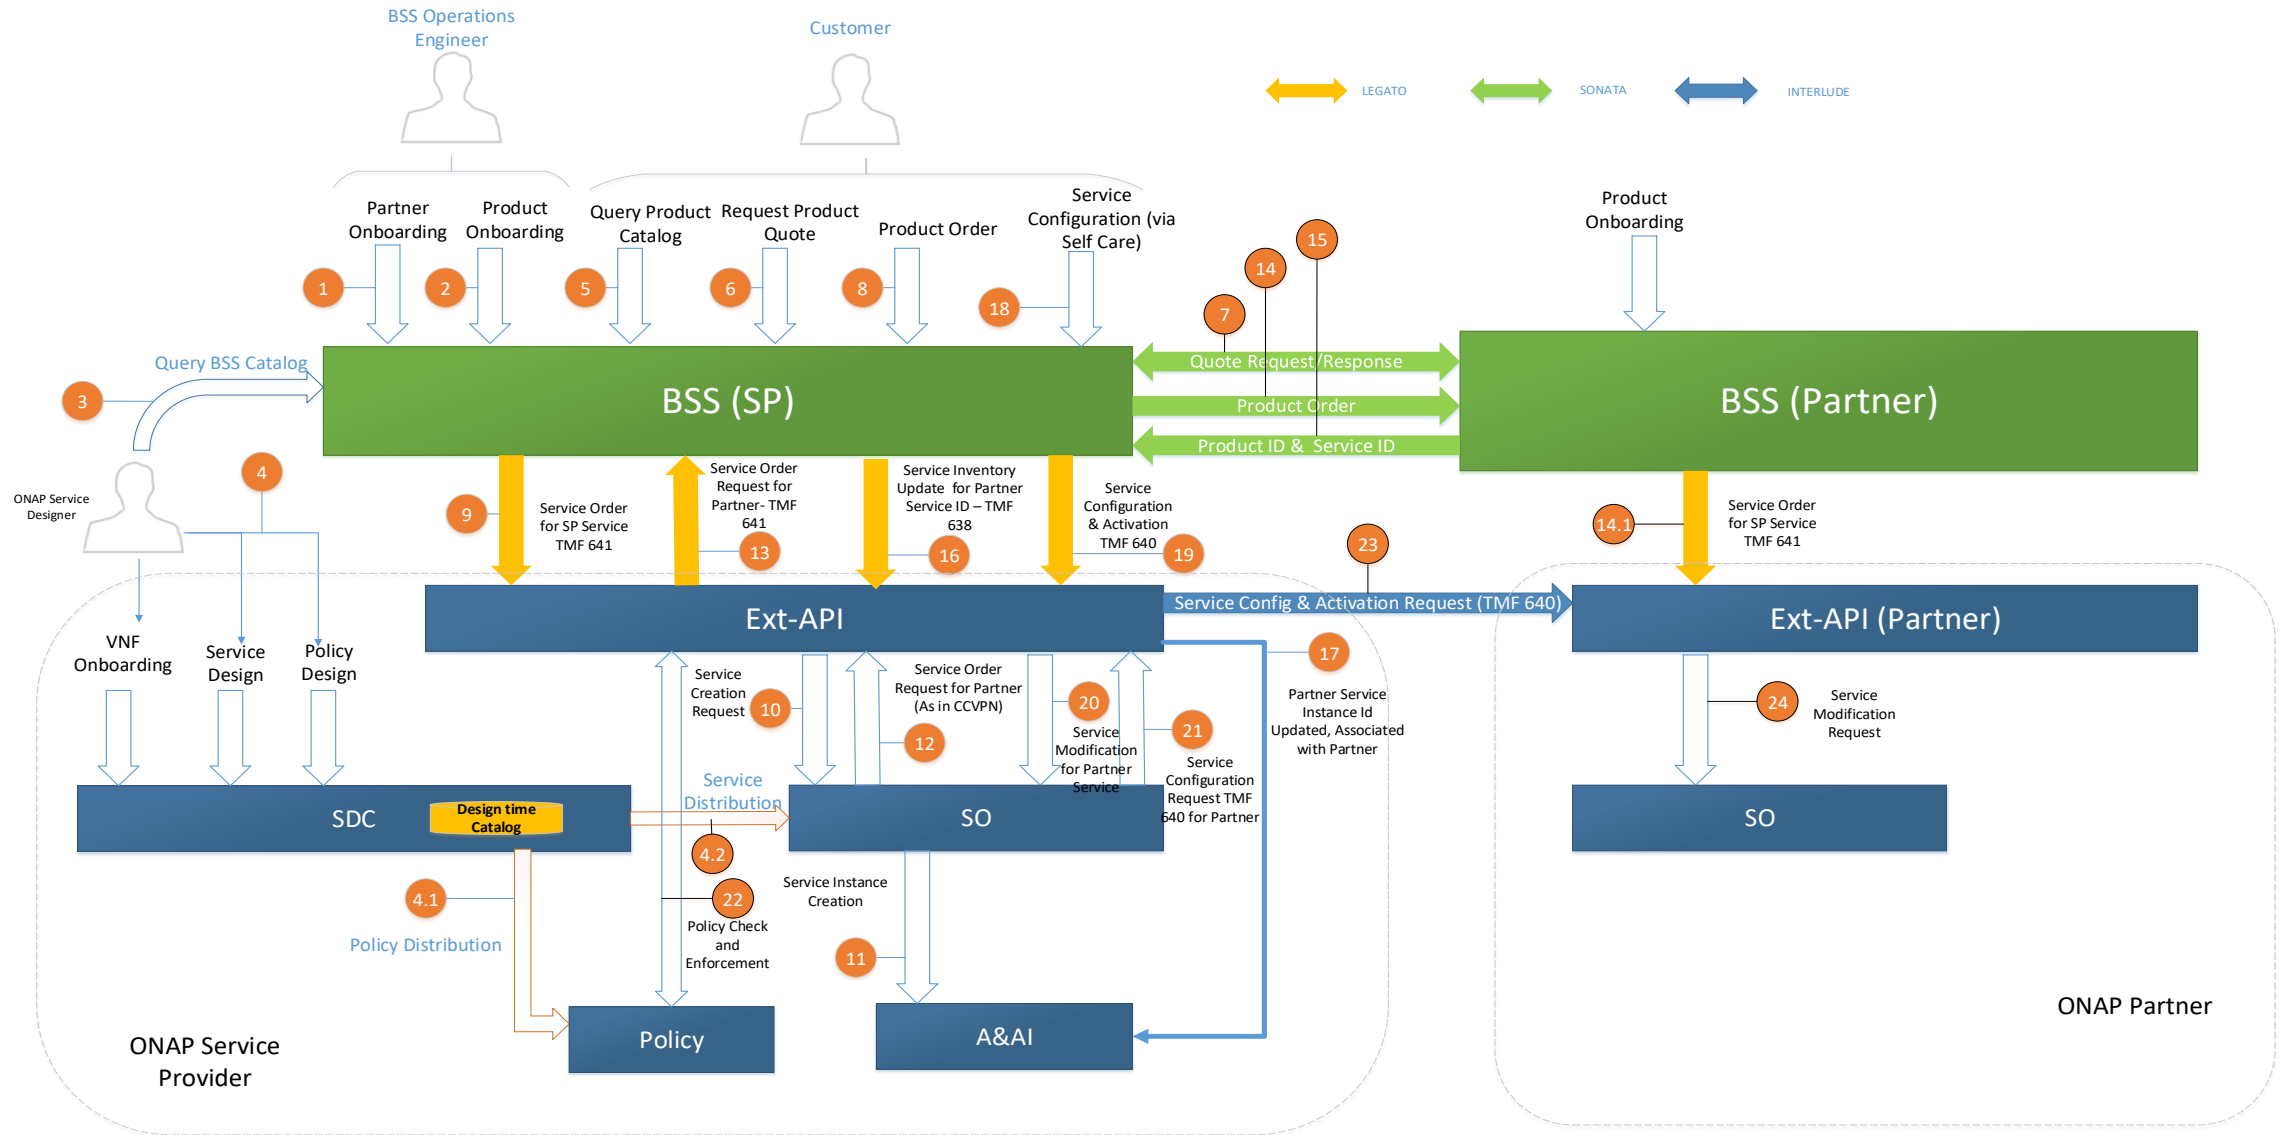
BSS Operations Engineer

Customer

LEGATO
SONATA
INTERLUDE

Partner Onboarding
Product Onboarding
Query Product Catalog
Request Product Quote
Product Order
Service Configuration (via Self Care)

Product Onboarding

1
2
5
6
8
18
14
15
7

Query BSS Catalog
3

BSS (SP)

Quote Request/Response
Product Order
Product ID & Service ID

BSS (Partner)

ONAP Service Designer
4

9
Service Order for SP Service TMF 641

Service Order Request for Partner- TMF 641
13

Service Inventory Update for Partner Service ID – TMF 638
16

Service Configuration & Activation TMF 640
19

23

14.1
Service Order for SP Service TMF 641

Ext-API

Service Config & Activation Request (TMF 640)

Ext-API (Partner)

VNF Onboarding
Service Design
Policy Design

Service Creation Request
10

Service Order Request for Partner (As in CCVPN)
12

20
Service Modification for Partner Service

21
Service Configuration Request TMF 640 for Partner

17
Partner Service Instance Id Updated, Associated with Partner

24
Service Modification Request

SDC
Design time Catalog

Service Distribution

SO

SO

4.2
4.1
22
Policy Check and Enforcement

Service Instance Creation
11

Policy Distribution

Policy

A&AI

ONAP Service Provider

ONAP Partner